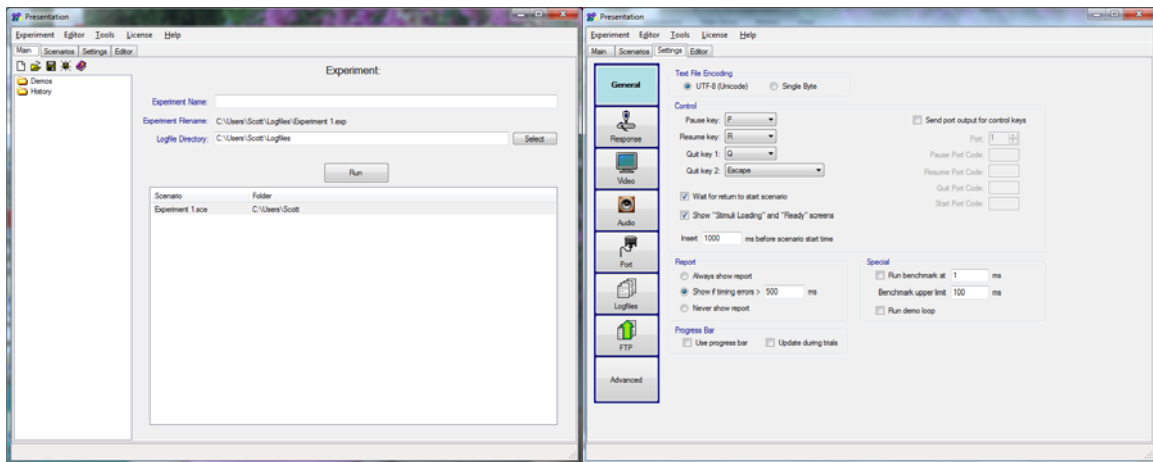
Presentation

Experiment Editor Tools License Help

Main Scenarios Settings Editor

Demos
History

Experiment:

Experiment Name:

Experiment Filename: C:\Users\Scott\Logfiles\Experiment 1.exp

Logfile Directory: C:\Users\Scott\Logfiles

Select

Run

| Scenario | Folder |
|---|---|
| Experiment 1.sce | C:\Users\Scott |

Presentation

Experiment Editor Tools License Help

Main Scenarios Settings Editor

General

Response

Video

Audio

Port

Logfiles

FTP

Advanced

Text File Encoding

UTF-8 (Unicode)

Single Byte

Control

Pause key: P

Resume key: R

Quit key 1: Q

Quit key 2: Escape

Wait for return to start scenario

Show "Stimuli Loading" and "Ready" screens

Insert 1000 ms before scenario start time

Send port output for control keys

Port: 1

Pause Port Code:

Resume Port Code:

Quit Port Code:

Start Port Code:

Report

Always show report

Show if timing errors > 500 ms

Never show report

Special

Run benchmark at 1 ms

Benchmark upper limit 100 ms

Run demo loop

Progress Bar

Use progress bar

Update during trials